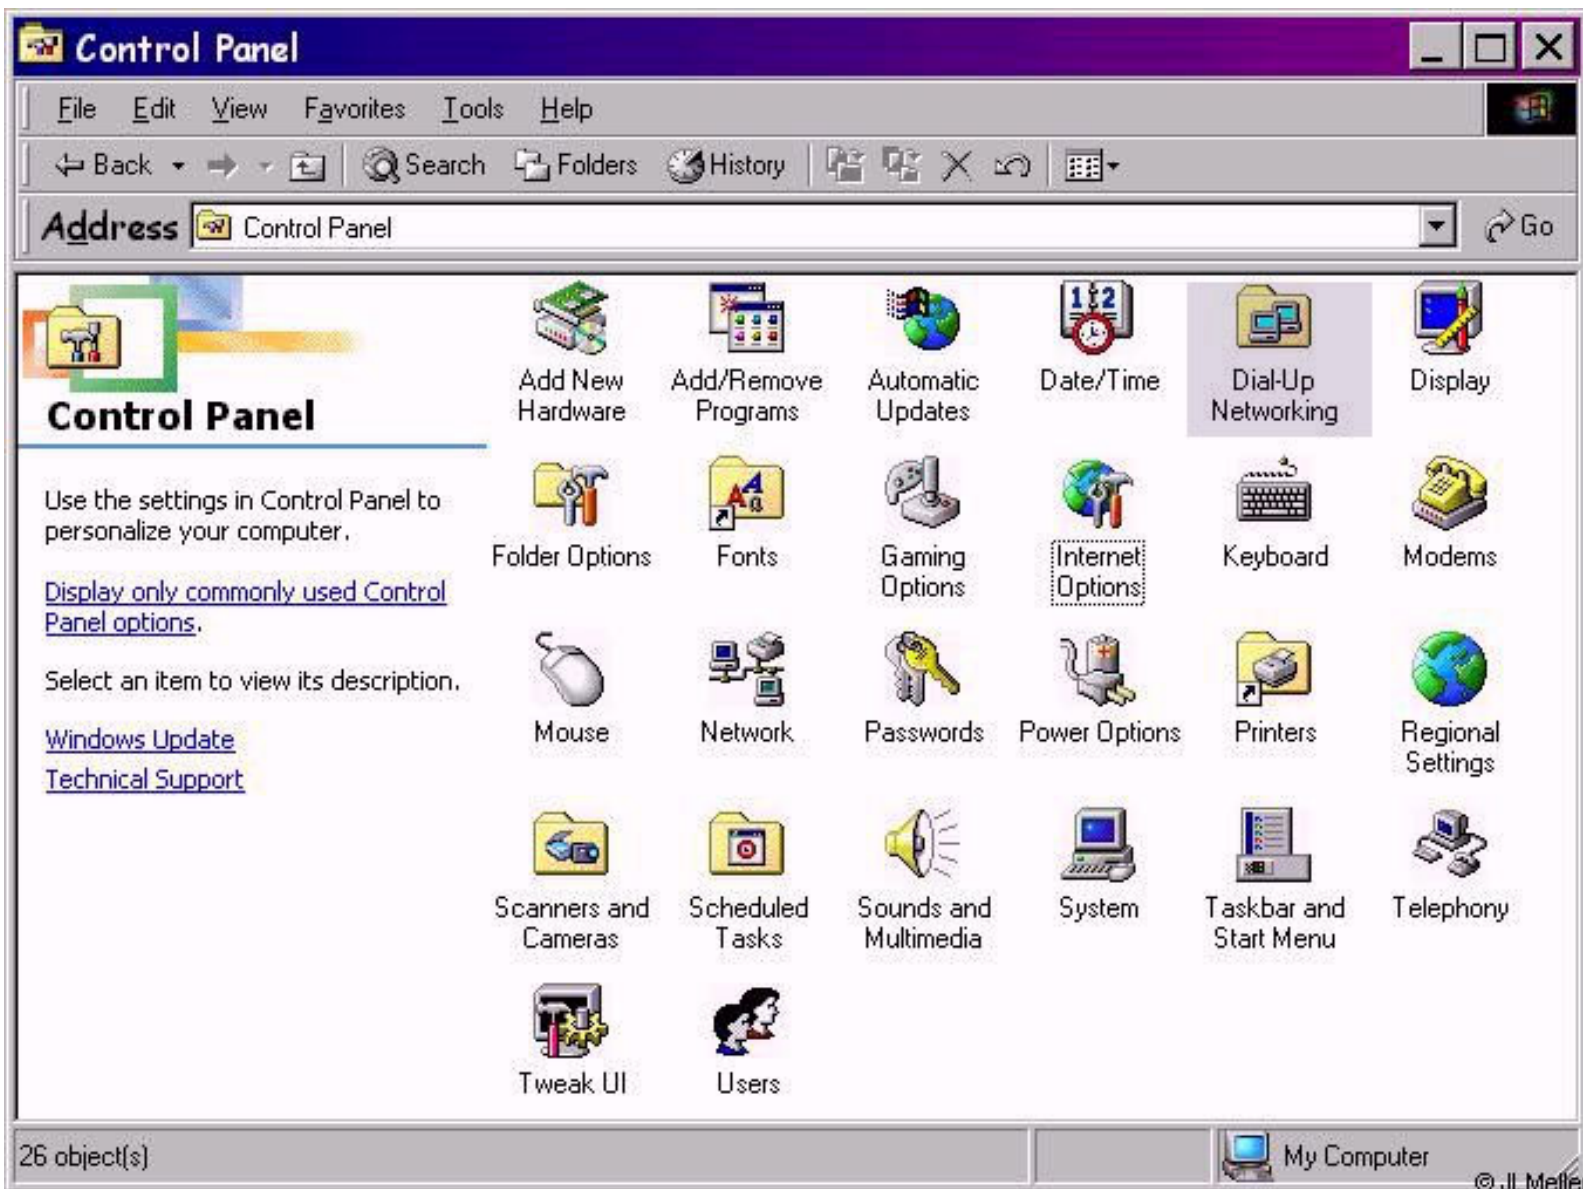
Control Panel

File Edit View Favorites Tools Help

Back Search Folders History

Address Control Panel Go

Control Panel

Use the settings in Control Panel to personalize your computer.

Display only commonly used Control Panel options.

Select an item to view its description.

Windows Update
Technical Support

Add New Hardware
Add/Remove Programs
Automatic Updates
Date/Time
Dial-Up Networking
Display
Folder Options
Fonts
Gaming Options
Internet Options
Keyboard
Modems
Mouse
Network
Passwords
Power Options
Printers
Regional Settings
Scanners and Cameras
Scheduled Tasks
Sounds and Multimedia
System
Taskbar and Start Menu
Telephony
Tweak UI
Users

26 object(s)

My Computer

© JL Melle